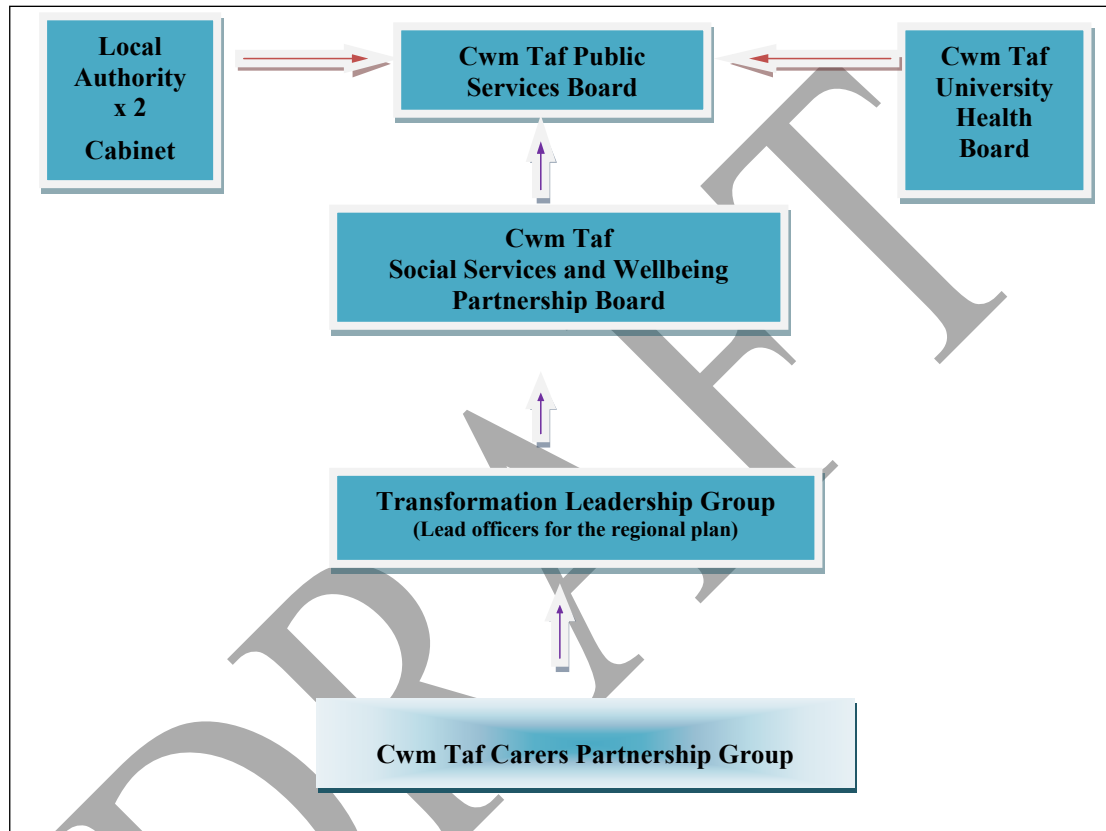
Local Authority x 2

Cabinet

Cwm Taf Public Services Board

Cwm Taf University Health Board

Cwm Taf
Social Services and Wellbeing Partnership Board

Transformation Leadership Group
(Lead officers for the regional plan)

Cwm Taf Carers Partnership Group

DRAFT